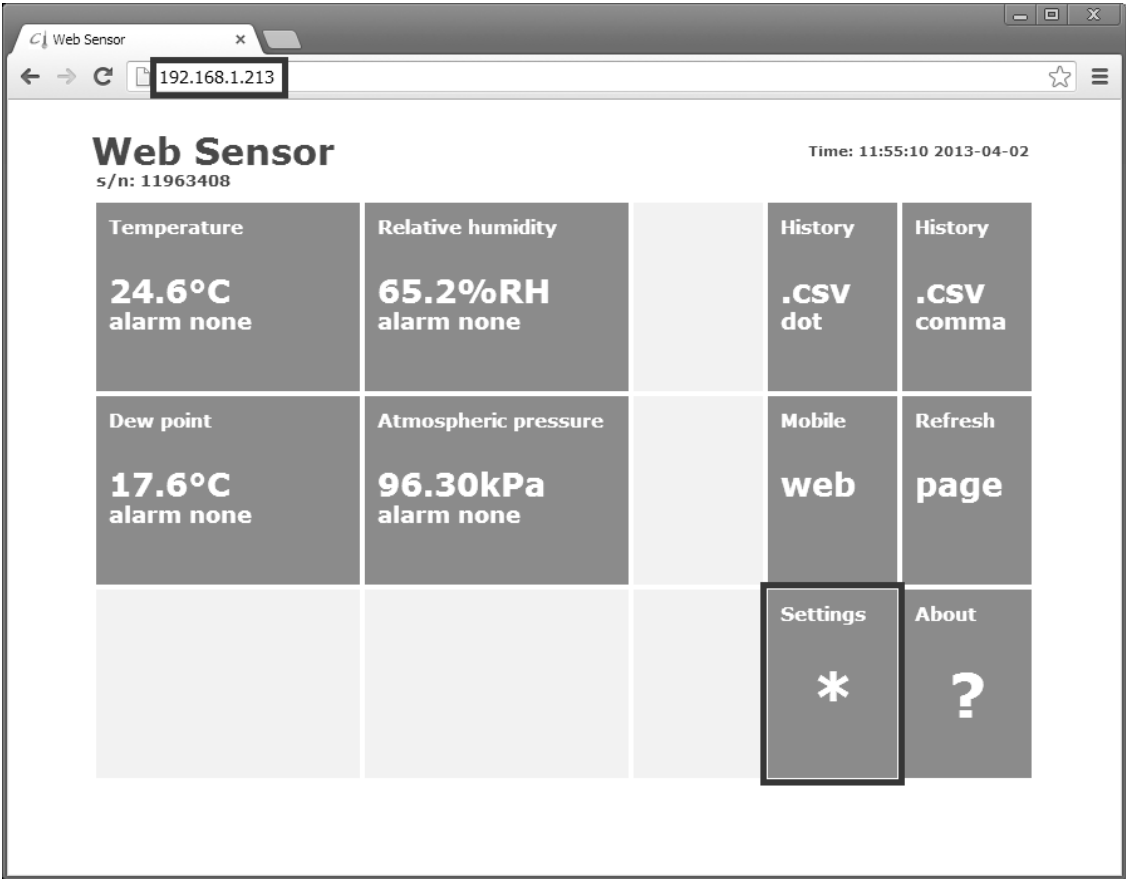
Web Sensor ×

192.168.1.213

Web Sensor
s/n: 11963408

Time: 11:55:10 2013-04-02

Temperature
24.6°C
alarm none

Relative humidity
65.2%RH
alarm none

History
.csv
dot

History
.csv
comma

Dew point
17.6°C
alarm none

Atmospheric pressure
96.30kPa
alarm none

Mobile
web

Refresh
page

Settings
*

About
?